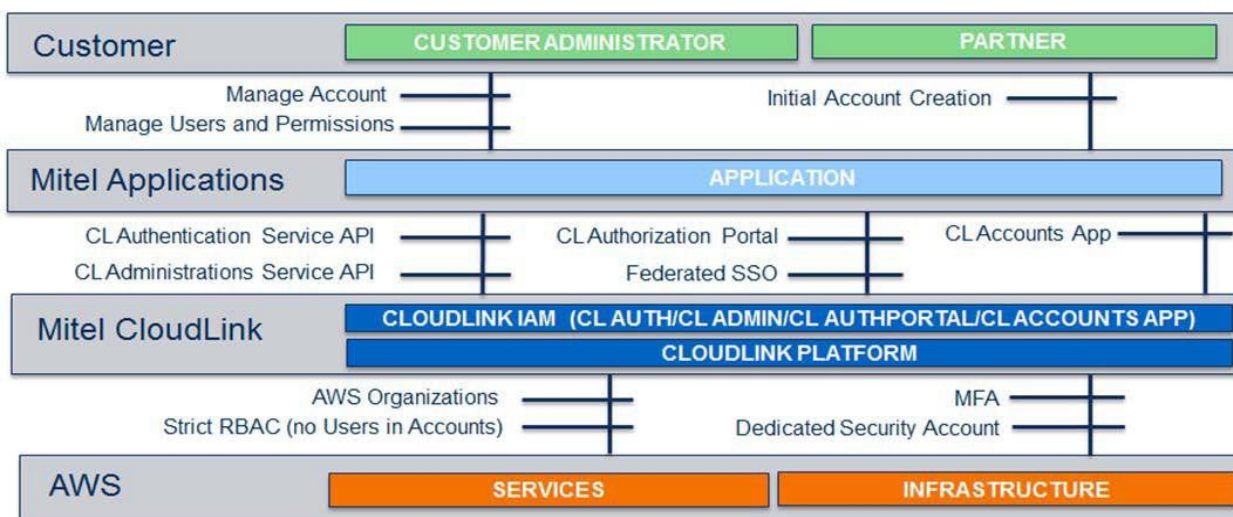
Customer

CUSTOMER ADMINISTRATOR

PARTNER

Manage Account

Manage Users and Permissions

Initial Account Creation

Mitel Applications

APPLICATION

CL Authentication Service API

CL Administrations Service API

CL Authorization Portal

Federated SSO

CL Accounts App

Mitel CloudLink

CLOUDLINK IAM (CL AUTH/CL ADMIN/CL AUTHPORTAL/CL ACCOUNTS APP)

CLOUDLINK PLATFORM

AWS Organizations

Strict RBAC (no Users in Accounts)

MFA

Dedicated Security Account

AWS

SERVICES

INFRASTRUCTURE